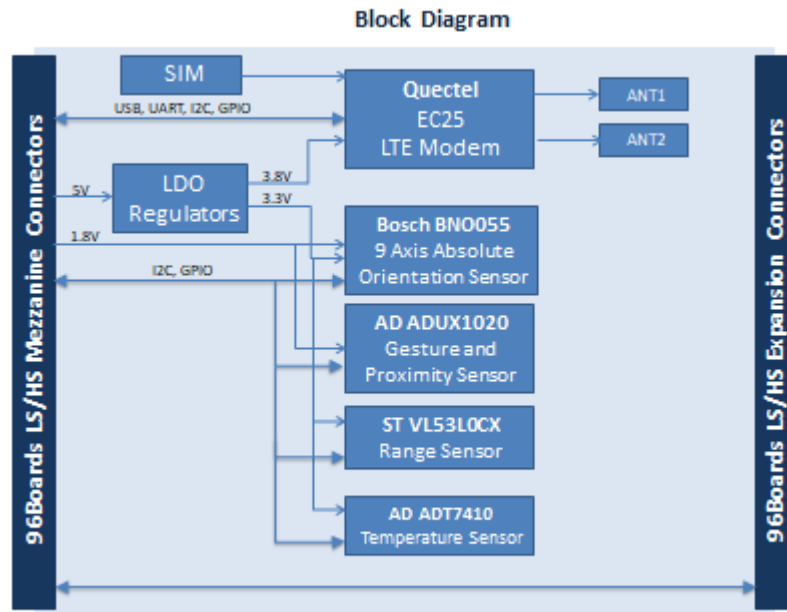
Block Diagram

96Boards LS/HS Mezzanine Connectors

SIM

USB, UART, I2C, GPIO

Quectel
EC25
LTE Modem

ANT1

ANT2

5V

LDO
Regulators

3.8V

3.3V

1.8V

Bosch BNO055
9 Axis Absolute
Orientation Sensor

I2C, GPIO

AD ADUX1020
Gesture and
Proximity Sensor

ST VL53L0CX
Range Sensor

AD ADT7410
Temperature Sensor

96Boards LS/HS Expansion Connectors